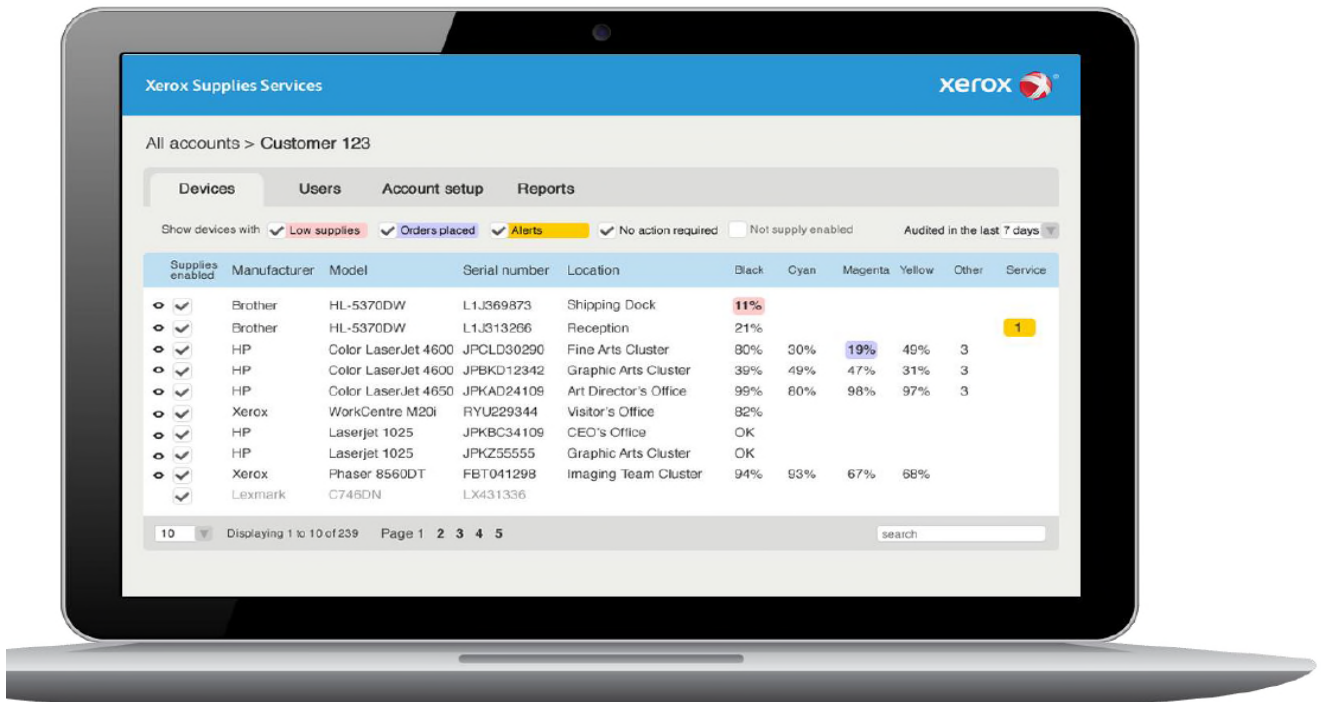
Xerox Supplies Services

xerox

All accounts > Customer 123

Devices Users Account setup Reports

Show devices with ✓ Low supplies ✓ Orders placed ✓ Alerts ✓ No action required Not supply enabled Audited in the last 7 days

| Supplies enabled | Manufacturer | Model | Serial number | Location | Black | Cyan | Magenta | Yellow | Other | Service |
|---|---|---|---|---|---|---|---|---|---|---|
| ✓ | Brother | HL-5370DW | L1J369873 | Shipping Dock | 11% | | | | | |
| ✓ | Brother | HL-5370DW | L1J313266 | Reception | 21% | | | | | 1 |
| ✓ | HP | Color LaserJet 4600 | JPCLD30290 | Fine Arts Cluster | 80% | 30% | 19% | 49% | 3 | |
| ✓ | HP | Color LaserJet 4600 | JPBKD12342 | Graphic Arts Cluster | 39% | 49% | 47% | 31% | 3 | |
| ✓ | HP | Color LaserJet 4650 | JPKAD24109 | Art Director's Office | 99% | 80% | 98% | 97% | 3 | |
| ✓ | Xerox | WorkCentre M20i | RYU229344 | Visitor's Office | 82% | | | | | |
| ✓ | HP | Laserjet 1025 | JPKBC34109 | CEO's Office | OK | | | | | |
| ✓ | HP | Laserjet 1025 | JPKZ55555 | Graphic Arts Cluster | OK | | | | | |
| ✓ | Xerox | Phaser 8560DT | FBT041298 | Imaging Team Cluster | 94% | 93% | 67% | 68% | | |
| ✓ | Lexmark | C746DN | LX431336 | | | | | | | |

10 Displaying 1 to 10 of 239 Page 1 2 3 4 5 search